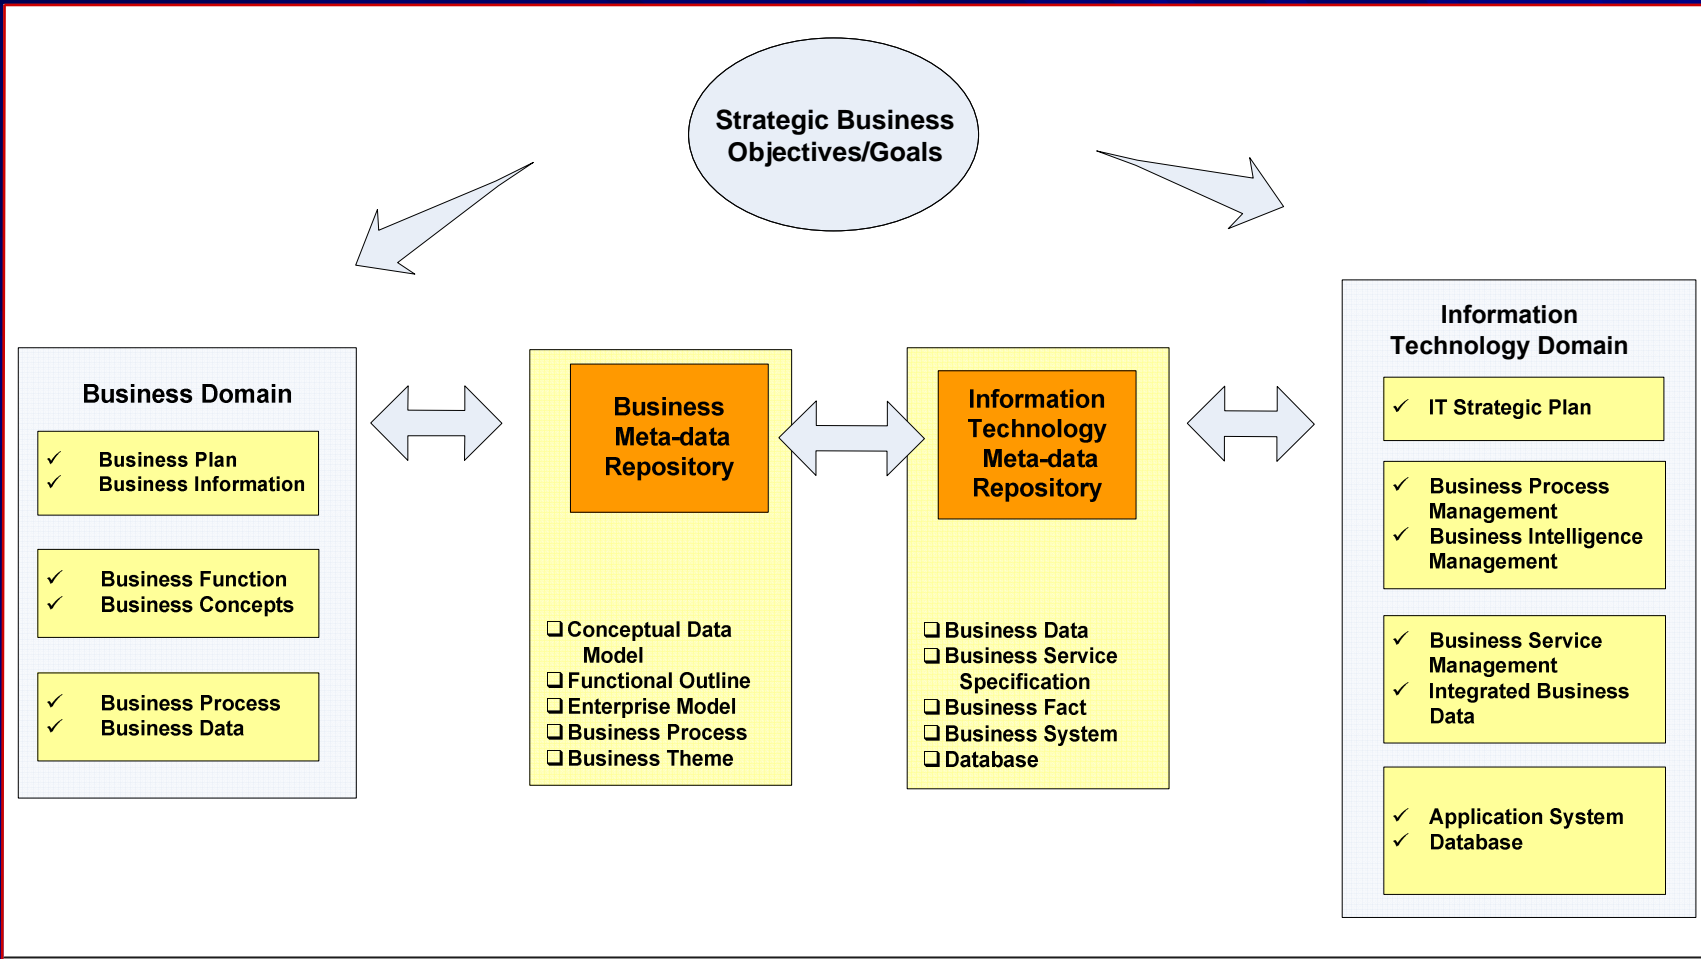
Strategic Business Objectives/Goals

Business Domain

✓ Business Plan
✓ Business Information

✓ Business Function
✓ Business Concepts

✓ Business Process
✓ Business Data

Business Meta-data Repository

❑ Conceptual Data Model
❑ Functional Outline
❑ Enterprise Model
❑ Business Process
❑ Business Theme

Information Technology Meta-data Repository

❑ Business Data
❑ Business Service Specification
❑ Business Fact
❑ Business System
❑ Database

Information Technology Domain

✓ IT Strategic Plan

✓ Business Process Management
✓ Business Intelligence Management

✓ Business Service Management
✓ Integrated Business Data

✓ Application System
✓ Database